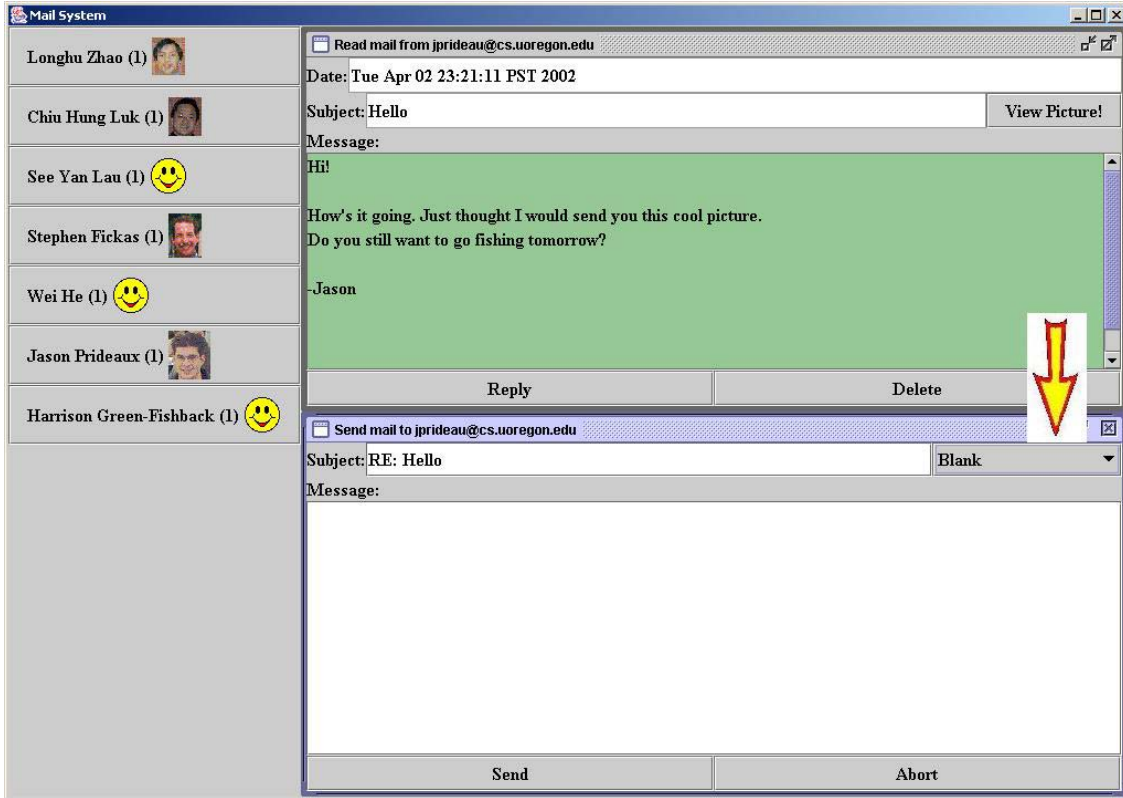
Mail System

Longhu Zhao (1)

Chiu Hung Luk (1)

See Yan Lau (1)

Stephen Fickas (1)

Wei He (1)

Jason Prideaux (1)

Harrison Green-Fishback (1)

Read mail from jprideau@cs.uoregon.edu

Date: Tue Apr 02 23:21:11 PST 2002

Subject: Hello

View Picture!

Message:

Hi!

How's it going. Just thought I would send you this cool picture.
Do you still want to go fishing tomorrow?

-Jason

Reply

Delete

Send mail to jprideau@cs.uoregon.edu

Subject: RE: Hello

Blank

Message:

Send

Abort